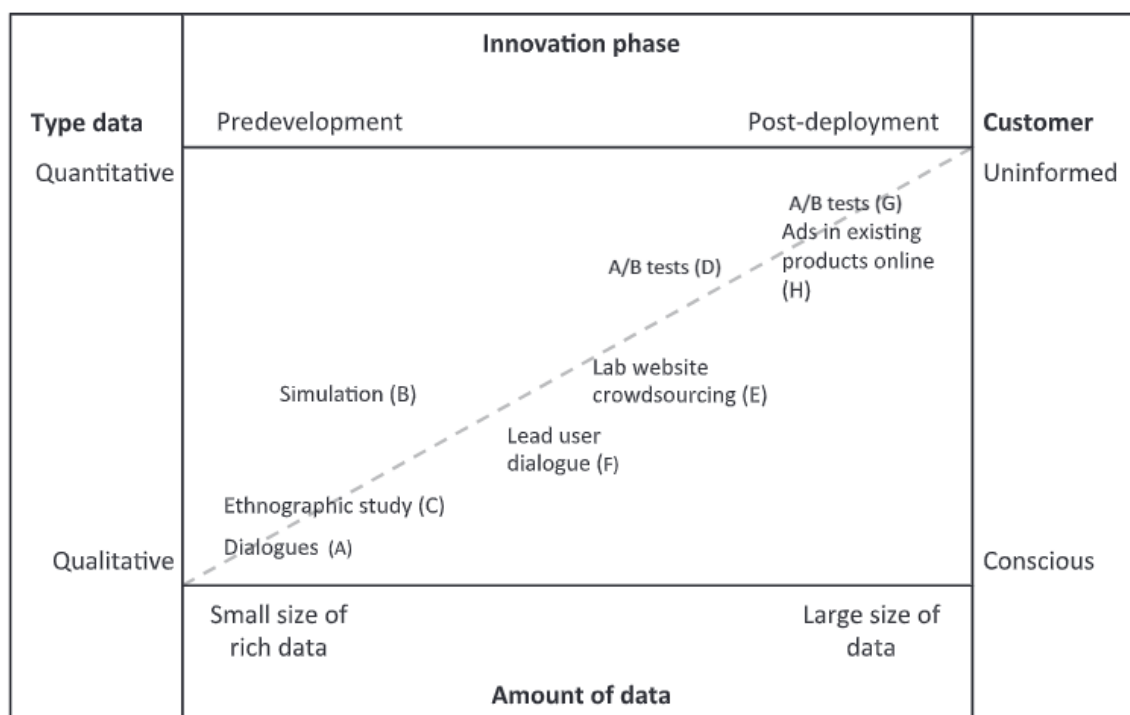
Innovation phase

Type data

Predevelopment

Post-deployment

Customer

Quantitative

Uninformed

A/B tests (G)
Ads in existing products online (H)

A/B tests (D)

Lab website crowdsourcing (E)

Simulation (B)

Lead user dialogue (F)

Ethnographic study (C)

Dialogues (A)

Qualitative

Conscious

Small size of rich data

Large size of data

Amount of data